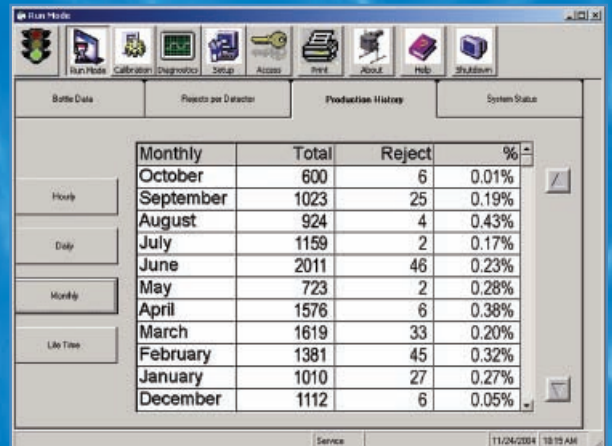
Run Mode

Run Mode | Calibration | Diagnostics | Setup | Access | Print | About | Help | Shutdown

Bottle Data | Rejects per Detector | Production History | System Status

Hourly

Daily

Monthly

Life Time

| Monthly | Total | Reject | % |
|---|---|---|---|
| October | 600 | 6 | 0.01% |
| September | 1023 | 25 | 0.19% |
| August | 924 | 4 | 0.43% |
| July | 1159 | 2 | 0.17% |
| June | 2011 | 46 | 0.23% |
| May | 723 | 2 | 0.28% |
| April | 1576 | 6 | 0.38% |
| March | 1619 | 33 | 0.20% |
| February | 1381 | 45 | 0.32% |
| January | 1010 | 27 | 0.27% |
| December | 1112 | 6 | 0.05% |

Service | 11/24/2004 | 10:19 AM